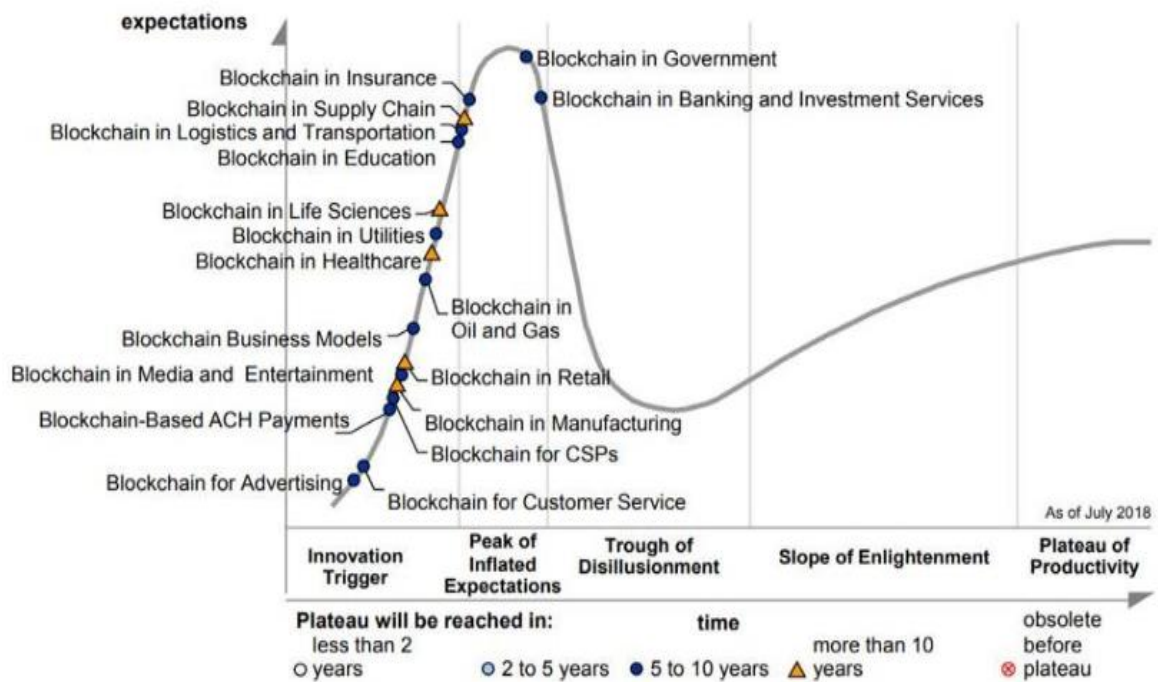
expectations

Blockchain in Insurance
Blockchain in Supply Chain
Blockchain in Logistics and Transportation
Blockchain in Education
Blockchain in Government
Blockchain in Banking and Investment Services
Blockchain in Life Sciences
Blockchain in Utilities
Blockchain in Healthcare
Blockchain in Oil and Gas
Blockchain Business Models
Blockchain in Media and Entertainment
Blockchain in Retail
Blockchain-Based ACH Payments
Blockchain in Manufacturing
Blockchain for CSPs
Blockchain for Advertising
Blockchain for Customer Service

As of July 2018

Innovation Trigger
Peak of Inflated Expectations
Trough of Disillusionment
Slope of Enlightenment
Plateau of Productivity

time

Plateau will be reached in:
less than 2 years
2 to 5 years
5 to 10 years
more than 10 years
obsolete before plateau